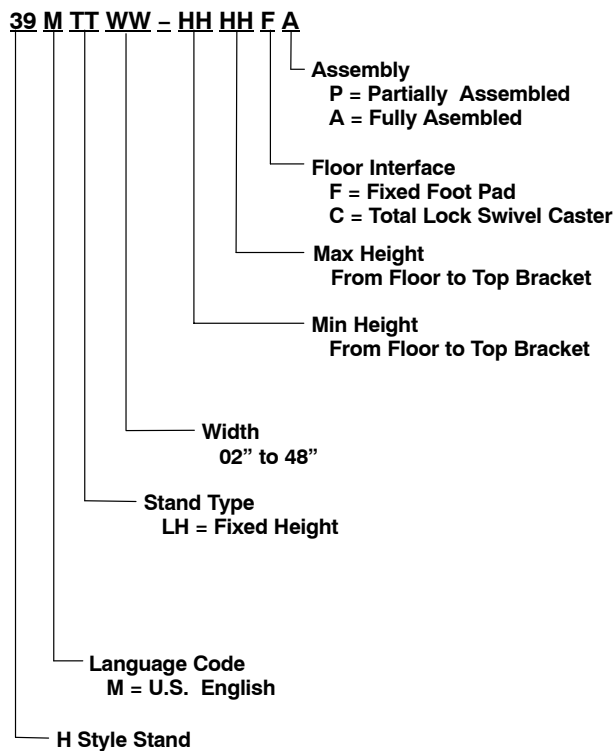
39 M TT WW – HH HH F A

Assembly
P = Partially Assembled
A = Fully Asembled

Floor Interface
F = Fixed Foot Pad
C = Total Lock Swivel Caster

Max Height
From Floor to Top Bracket

Min Height
From Floor to Top Bracket

Width
02" to 48"

Stand Type
LH = Fixed Height

Language Code
M = U.S. English

H Style Stand